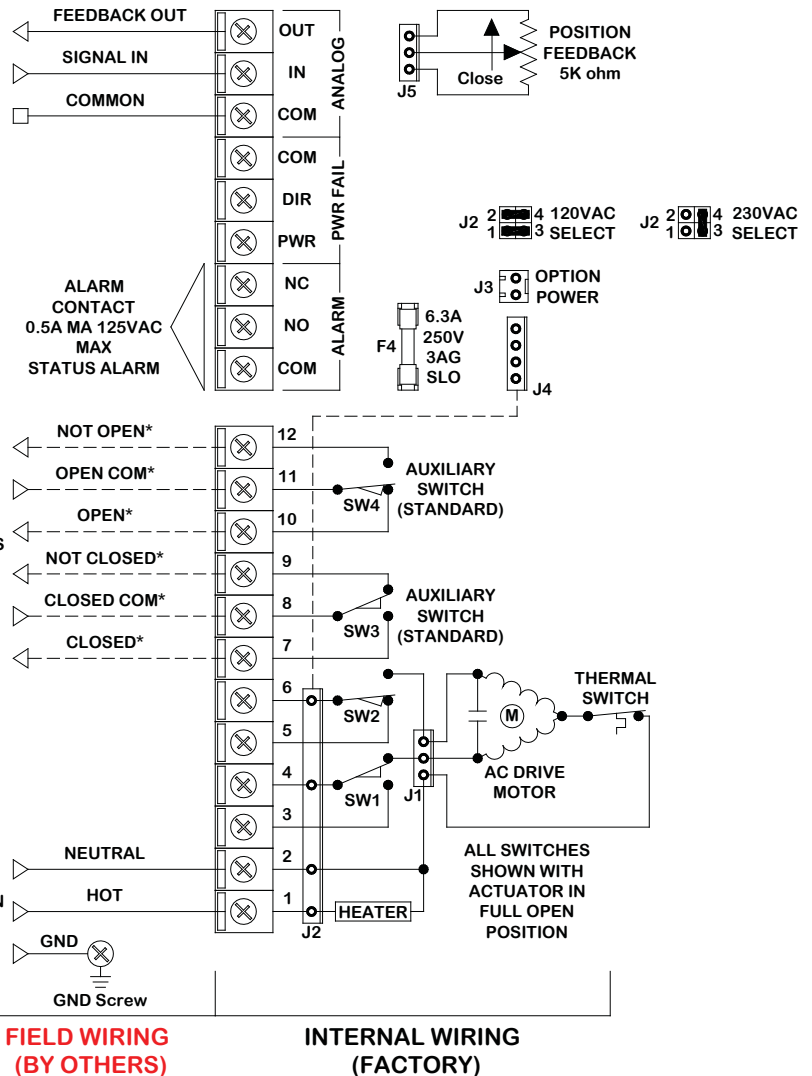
FEEDBACK OUT
SIGNAL IN
COMMON
OUT
IN
COM
ANALOG
COM
DIR
PWR
PWR FAIL
NC
NO
COM
ALARM
ALARM CONTACT 0.5A MA 125VAC MAX STATUS ALARM
J5
Close
POSITION FEEDBACK 5K ohm
J2 2 1 4 3 120VAC SELECT
J2 2 1 4 3 230VAC SELECT
J3 OPTION POWER
F4 6.3A 250V 3AG SLO
J4
NOT OPEN*
OPEN COM*
OPEN*
NOT CLOSED*
CLOSED COM*
CLOSED*
12
11
10
9
8
7
6
5
4
3
2
1
AUXILIARY SWITCH (STANDARD)
SW4
AUXILIARY SWITCH (STANDARD)
SW3
SW2
SW1
J1
M
THERMAL SWITCH
AC DRIVE MOTOR
NEUTRAL
HOT
HEATER
J2
ALL SWITCHES SHOWN WITH ACTUATOR IN FULL OPEN POSITION
GND
GND Screw
FIELD WIRING (BY OTHERS)
INTERNAL WIRING (FACTORY)